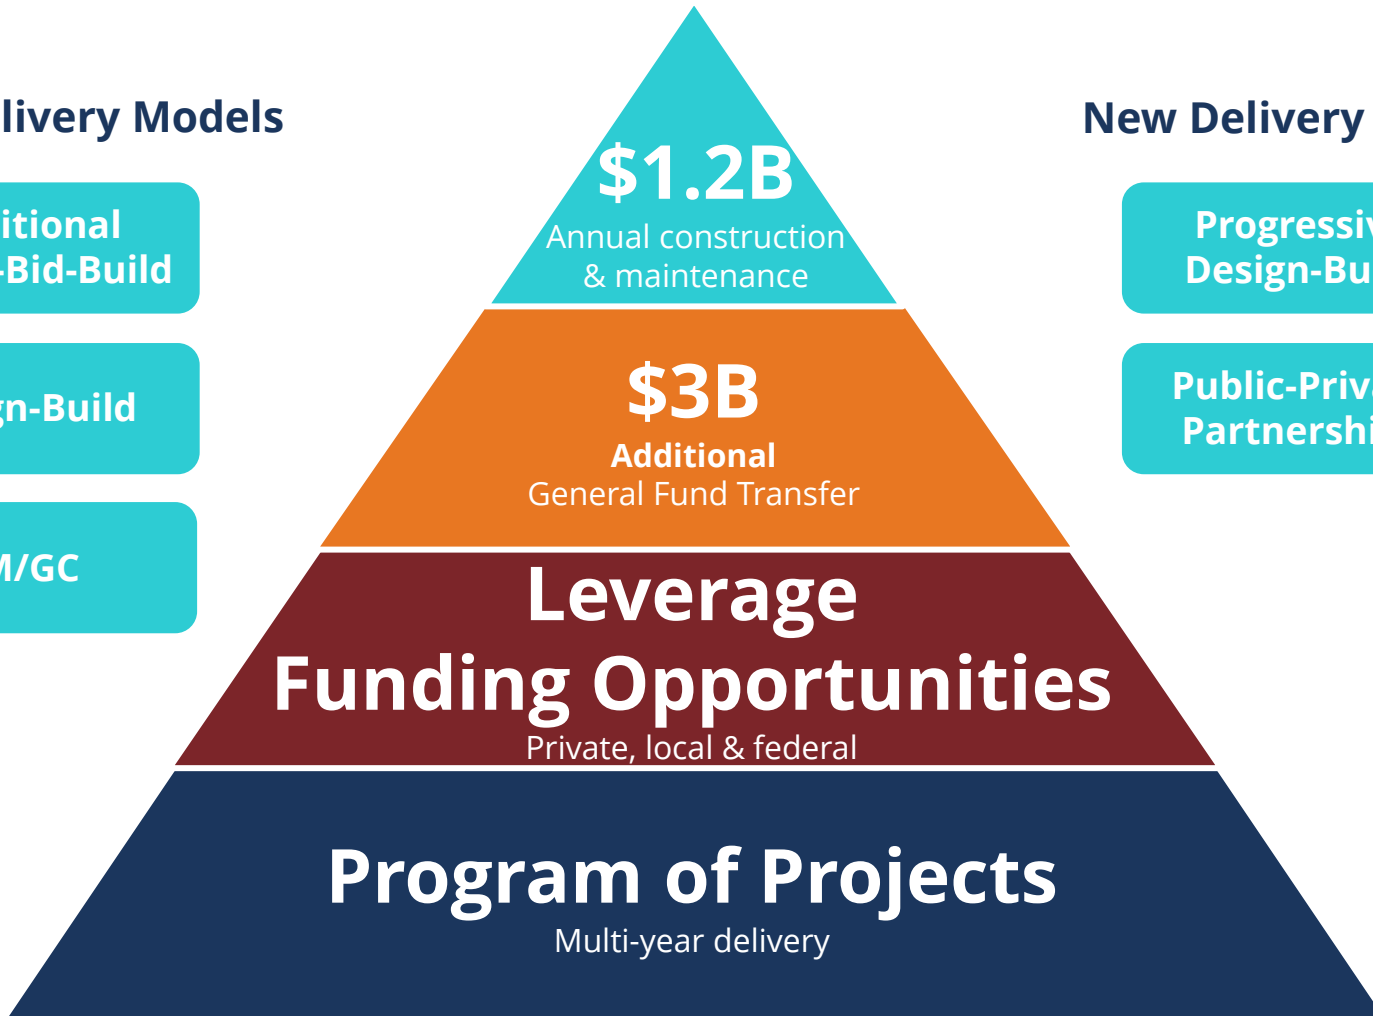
livery Models

itional -Bid-Build

gn-Build

M/GC

$1.2B
Annual construction & maintenance

$3B
Additional
General Fund Transfer

Leverage Funding Opportunities
Private, local & federal

Program of Projects
Multi-year delivery

New Delivery

Progressiv Design-Bu

Public-Priv Partnershi